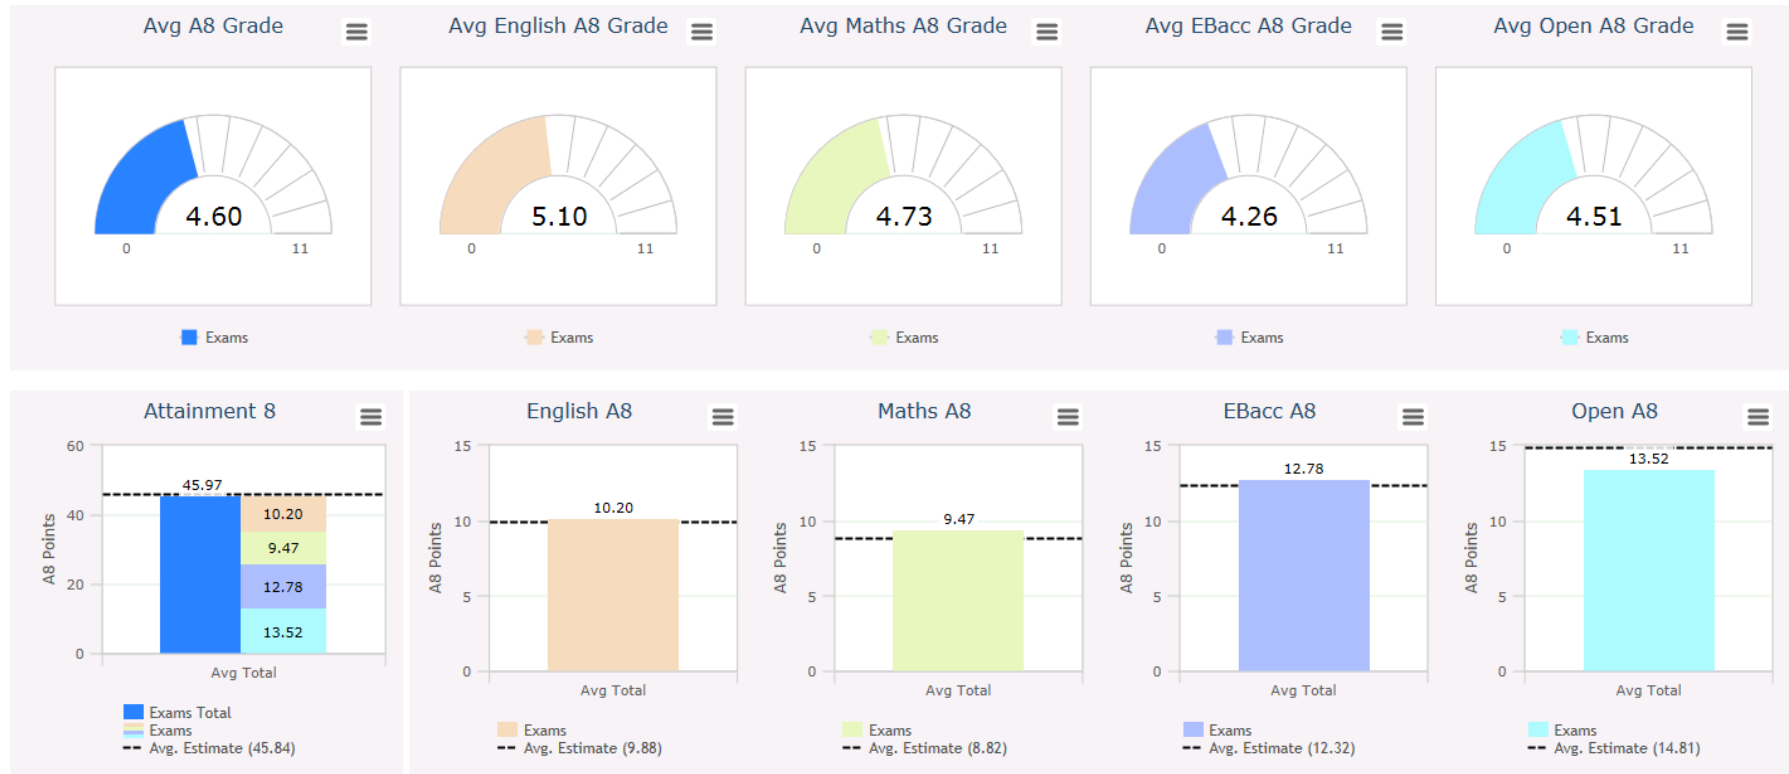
Avg A8 Grade

4.60

0 11

Exams

Avg English A8 Grade

5.10

0 11

Exams

Avg Maths A8 Grade

4.73

0 11

Exams

Avg EBacc A8 Grade

4.26

0 11

Exams

Avg Open A8 Grade

4.51

0 11

Exams

Attainment 8

60
40
20
0

A8 Points

45.97
10.20
9.47
12.78
13.52

Avg Total

Exams Total
Exams
Avg. Estimate (45.84)

English A8

15
10
5
0

A8 Points

10.20

Avg Total

Exams
Avg. Estimate (9.88)

Maths A8

15
10
5
0

A8 Points

9.47

Avg Total

Exams
Avg. Estimate (8.82)

EBacc A8

15
10
5
0

A8 Points

12.78

Avg Total

Exams
Avg. Estimate (12.32)

Open A8

15
10
5
0

A8 Points

13.52

Avg Total

Exams
Avg. Estimate (14.81)